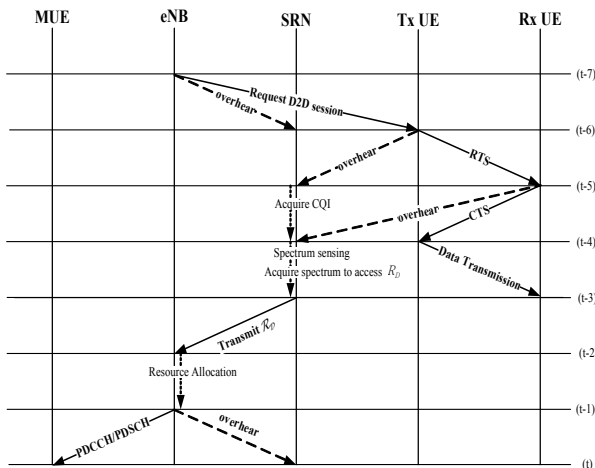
MUE eNB SRN Tx UE Rx UE

(t-7)

Request D2D session

overhear

(t-6)

overhear

RTS

(t-5)

Acquire CQI

overhear

CTS

(t-4)

Spectrum sensing

Acquire spectrum to access $R_D$

Data Transmission

(t-3)

Transmit $R_D$

(t-2)

Resource Allocation

(t-1)

overhear

PDCCH/PDSCH

(t)